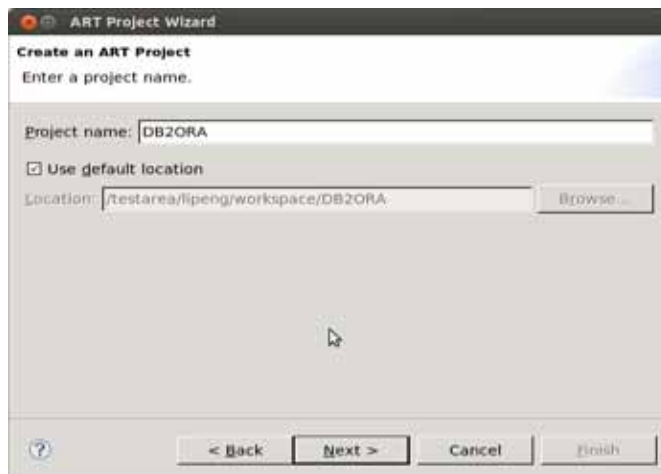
ART Project Wizard

Create an ART Project

Enter a project name.

Project name: DB2ORA

☑ Use default location

Location: /testarea/lipeng/workspace/DB2ORA

Browse...

?

< Back

Next >

Cancel

Finish